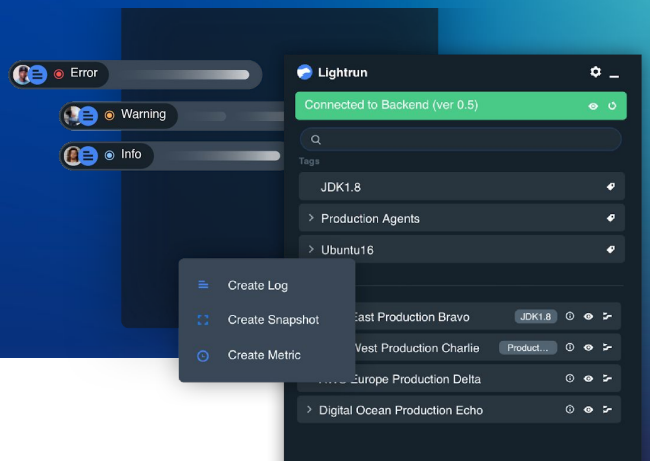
Error

Warning

Info

Lightrun

Connected to Backend (ver 0.5)

Tags

JDK1.8

Production Agents

Ubuntu16

Create Log

Create Snapshot

Create Metric

East Production Bravo JDK1.8

West Production Charlie Product...

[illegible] Europe Production Delta

Digital Ocean Production Echo